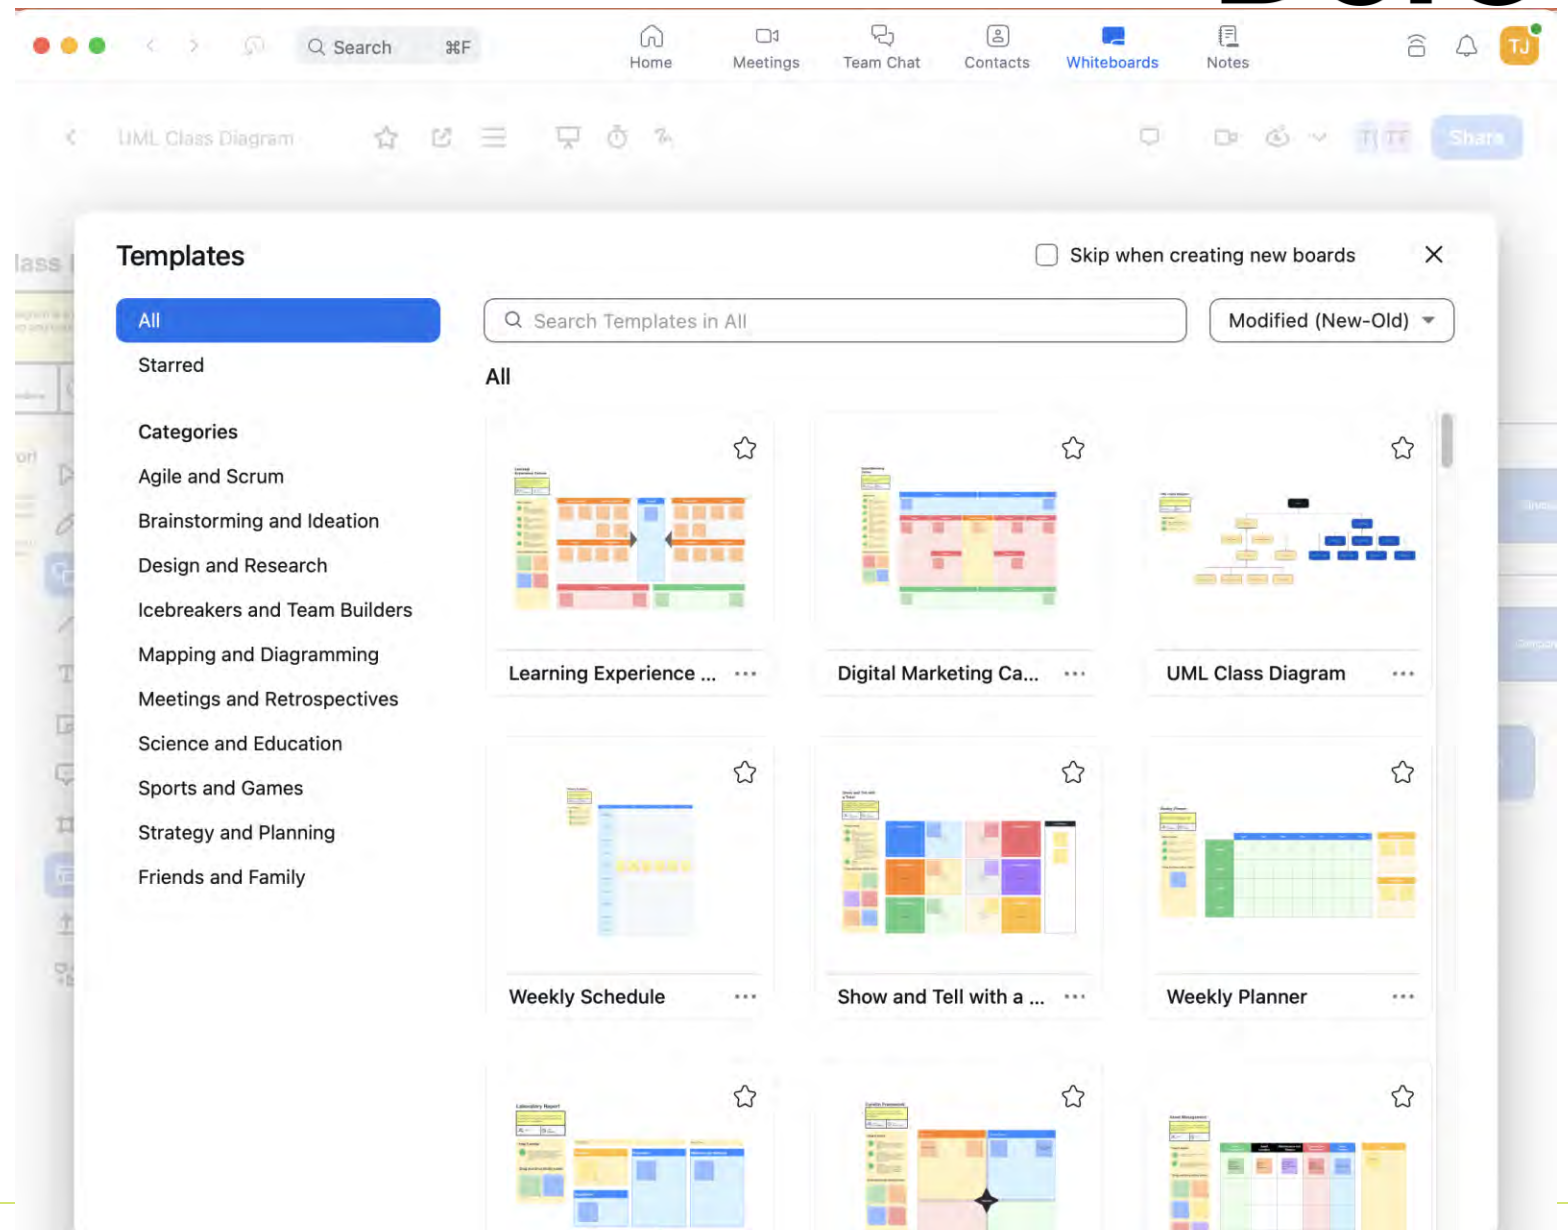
Search ⌘F

Home Meetings Team Chat Contacts Whiteboards Notes

TJ

UML Class Diagram

Share

Templates

Skip when creating new boards

All

Starred

Categories

Agile and Scrum

Brainstorming and Ideation

Design and Research

Icebreakers and Team Builders

Mapping and Diagramming

Meetings and Retrospectives

Science and Education

Sports and Games

Strategy and Planning

Friends and Family

Search Templates in All

Modified (New-Old)

All

Learning Experience ...

Digital Marketing Ca...

UML Class Diagram

Weekly Schedule

Show and Tell with a ...

Weekly Planner